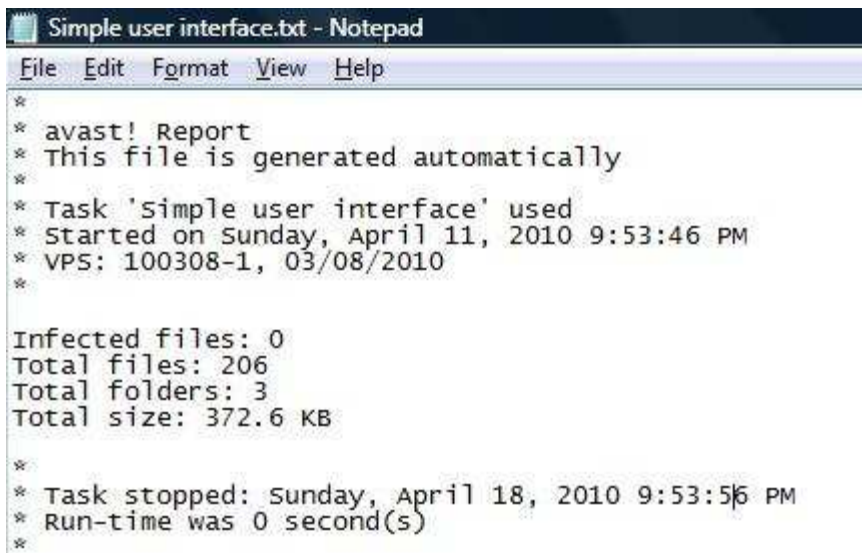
Simple user interface.txt - Notepad

File Edit Format View Help

*
* avast! Report
* This file is generated automatically
*
* Task 'Simple user interface' used
* Started on Sunday, April 11, 2010 9:53:46 PM
* VPS: 100308-1, 03/08/2010
*

Infected files: 0
Total files: 206
Total folders: 3
Total size: 372.6 KB

*
* Task stopped: Sunday, April 18, 2010 9:53:56 PM
* Run-time was 0 second(s)
*